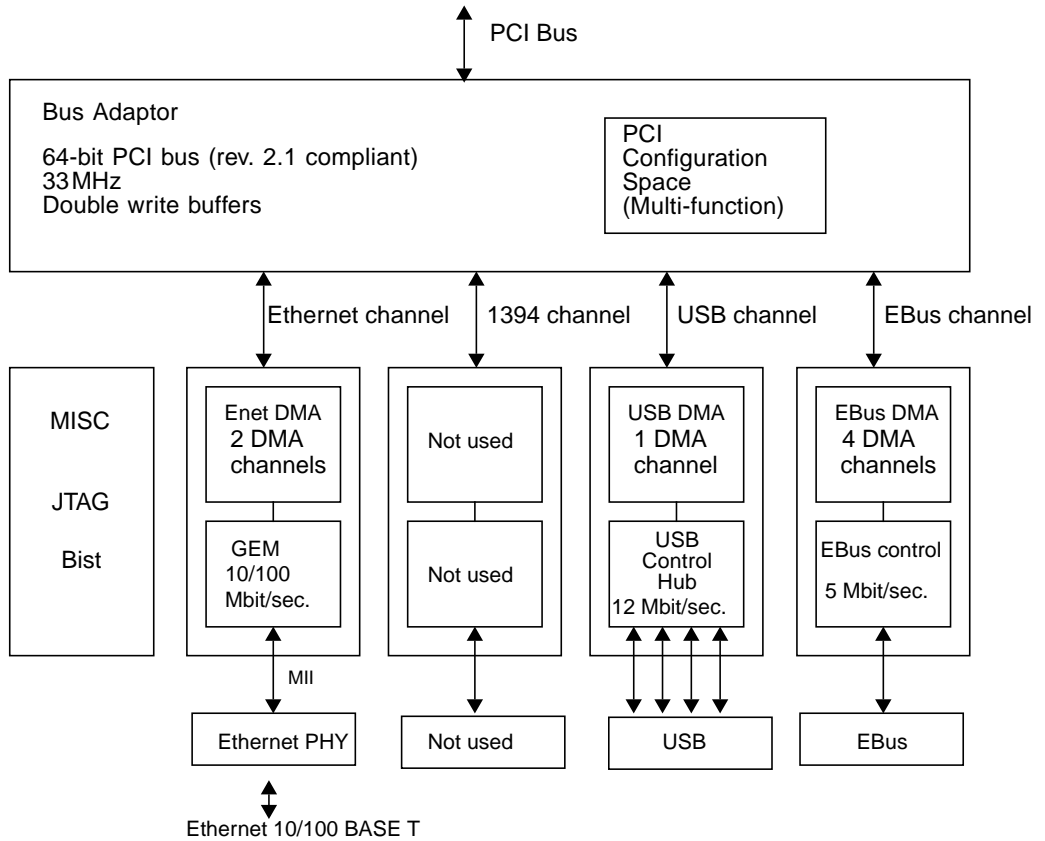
PCI Bus

Bus Adaptor

64-bit PCI bus (rev. 2.1 compliant)
33 MHz
Double write buffers

PCI
Configuration
Space
(Multi-function)

Ethernet channel

1394 channel

USB channel

EBus channel

MISC

JTAG

Bist

Enet DMA
2 DMA
channels

GEM
10/100
Mbit/sec.

Not used

Not used

USB DMA
1 DMA
channel

USB
Control
Hub
12 Mbit/sec.

EBus DMA
4 DMA
channels

EBus control

5 Mbit/sec.

MII

Ethernet PHY

Not used

USB

EBus

Ethernet 10/100 BASE T